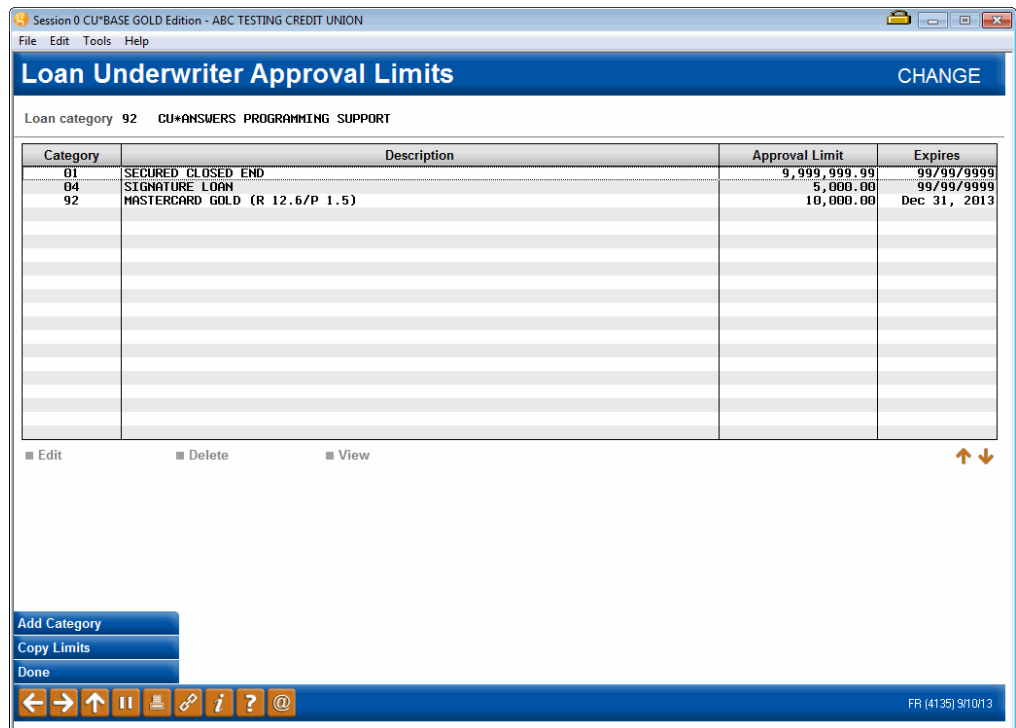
Session 0 CU*BASE GOLD Edition - ABC TESTING CREDIT UNION

File Edit Tools Help

Loan Underwriter Approval Limits

CHANGE

Loan category 92 CU*ANSWERS PROGRAMMING SUPPORT

| Category | Description | Approval Limit | Expires |
|---|---|---|---|
| 01 | SECURED CLOSED END | 9,999,999.99 | 99/99/9999 |
| 04 | SIGNATURE LOAN | 5,000.00 | 99/99/9999 |
| 92 | MASTERCARD GOLD (R 12.6/P 1.5) | 10,000.00 | Dec 31, 2013 |

Edit Delete View

Add Category
Copy Limits
Done

FR (4135) 9/10/13